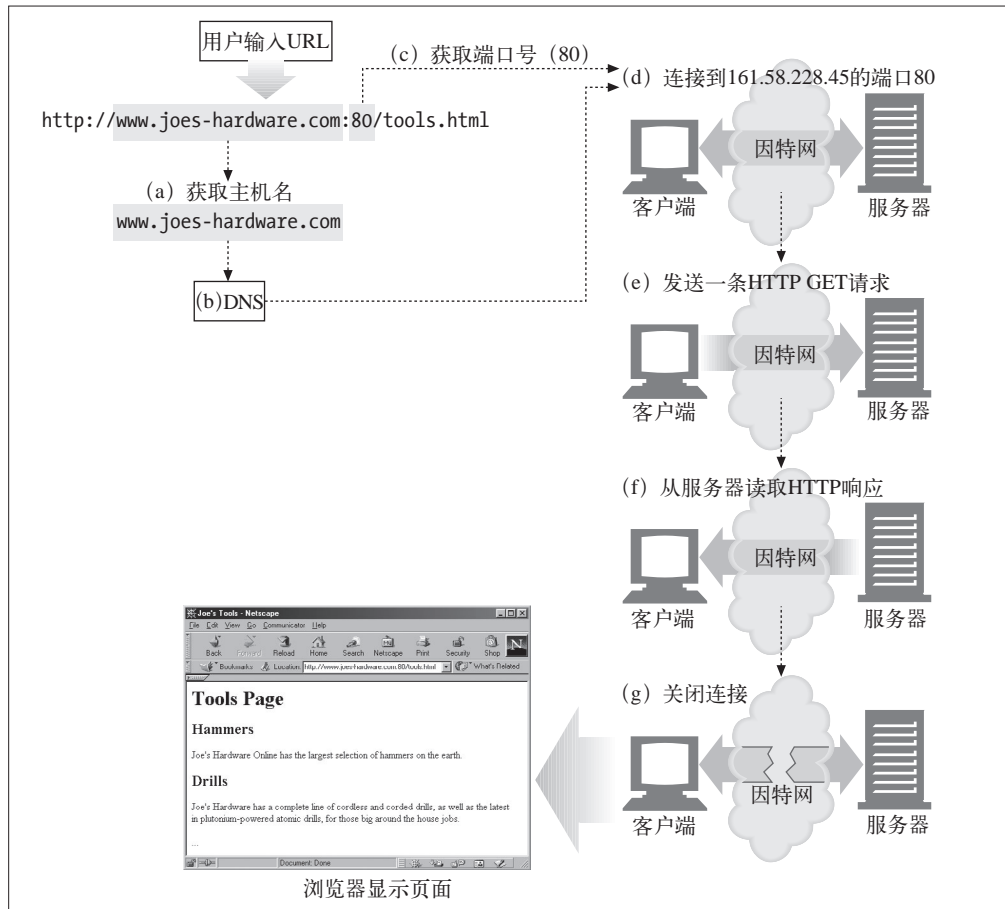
用户输入URL

http://www.joes-hardware.com:80/tools.html

(c) 获取端口号(80)

(d) 连接到161.58.228.45的端口80

(a) 获取主机名
www.joes-hardware.com

(b)DNS

因特网
客户端
服务器

(e) 发送一条HTTP GET请求

因特网
客户端
服务器

(f) 从服务器读取HTTP响应

因特网
客户端
服务器

Joe's Tools - Netscape
File Edit View Go Communicator Help
Back Forward Reload Home Search Netscape Print Security Shop
Bookmarks Location: http://www.joes-hardware.com:80/tools.html What's Related

Tools Page

Hammers

Joe's Hardware Online has the largest selection of hammers on the earth.

Drills

Joe's Hardware has a complete line of cordless and corded drills, as well as the latest in plutonium-powered atomic drills, for those big around the house jobs.

...

Document: Done

(g) 关闭连接

因特网
客户端
服务器

浏览器显示页面